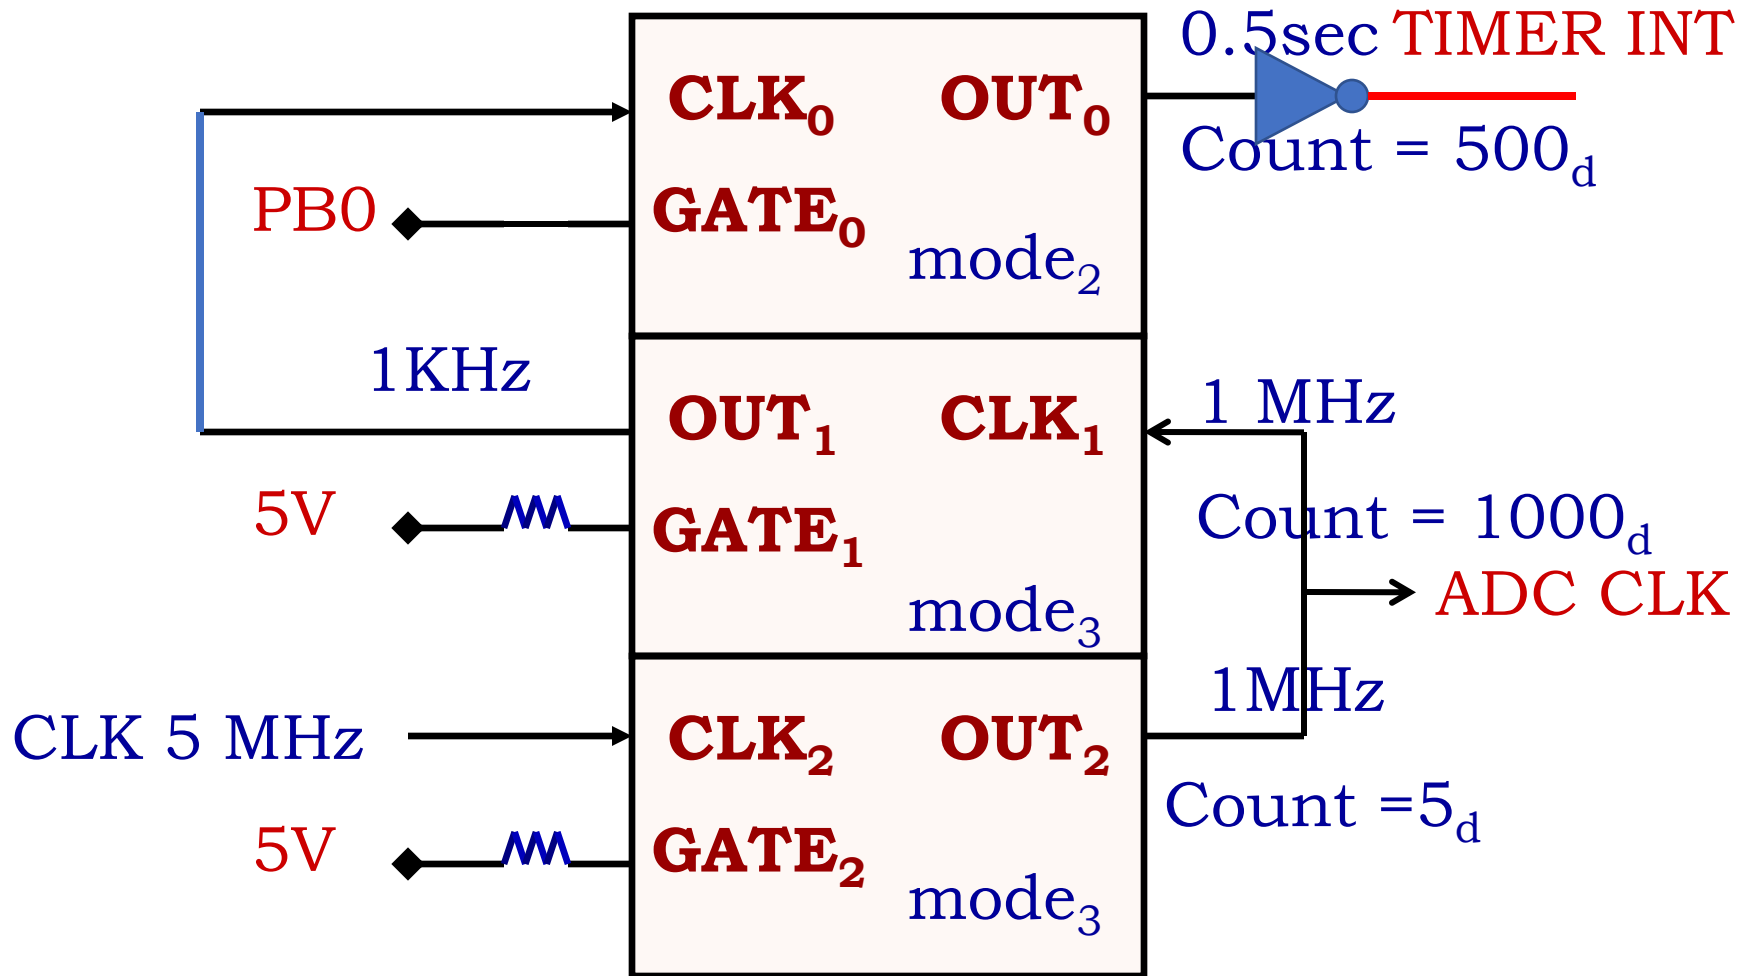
0.5sec TIMER INT

$CLK_0$ $OUT_0$

Count = $500_d$

PB0 $GATE_0$

$mode_2$

1KHz

$OUT_1$ $CLK_1$

1 MHz

5V $GATE_1$

Count = $1000_d$

ADC CLK

$mode_3$

1MHz

CLK 5 MHz $CLK_2$ $OUT_2$

Count $=5_d$

5V $GATE_2$

$mode_3$